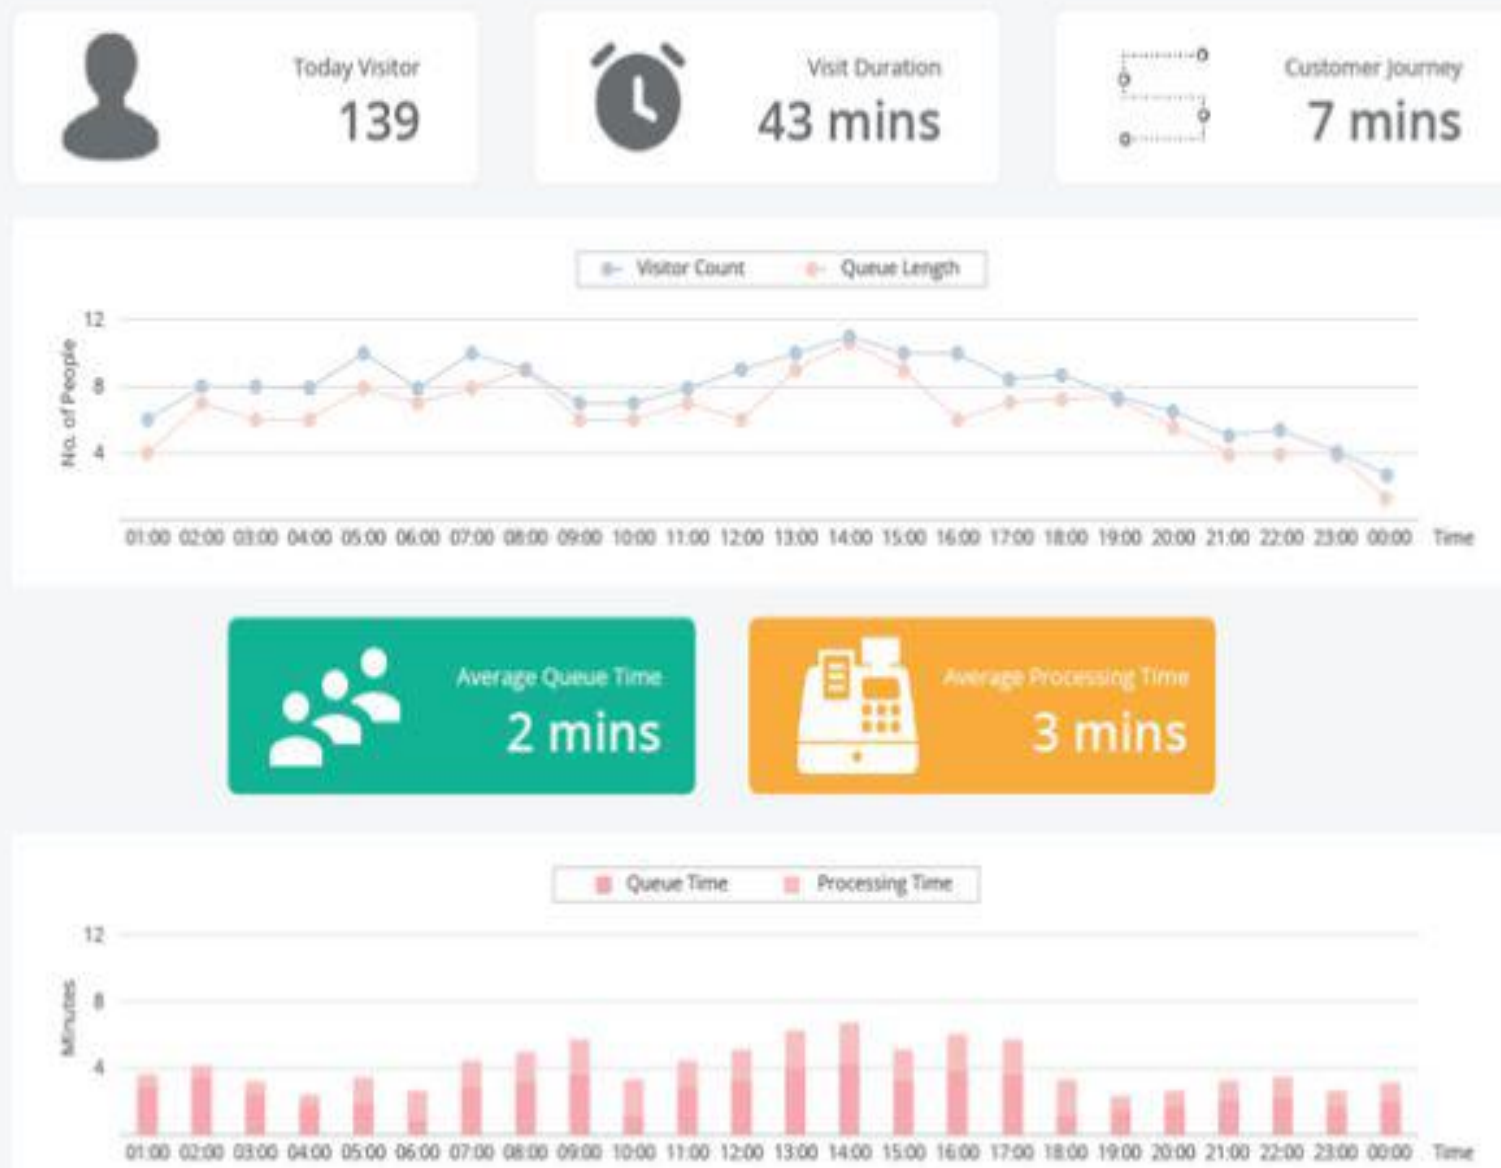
Today Visitor
139

Visit Duration
43 mins

Customer Journey
7 mins

Visitor Count Queue Length

12
8
4
No. of People

01:00 02:00 03:00 04:00 05:00 06:00 07:00 08:00 09:00 10:00 11:00 12:00 13:00 14:00 15:00 16:00 17:00 18:00 19:00 20:00 21:00 22:00 23:00 00:00 Time

Average Queue Time
2 mins

Average Processing Time
3 mins

Queue Time Processing Time

12
8
4
Minutes

01:00 02:00 03:00 04:00 05:00 06:00 07:00 08:00 09:00 10:00 11:00 12:00 13:00 14:00 15:00 16:00 17:00 18:00 19:00 20:00 21:00 22:00 23:00 00:00 Time